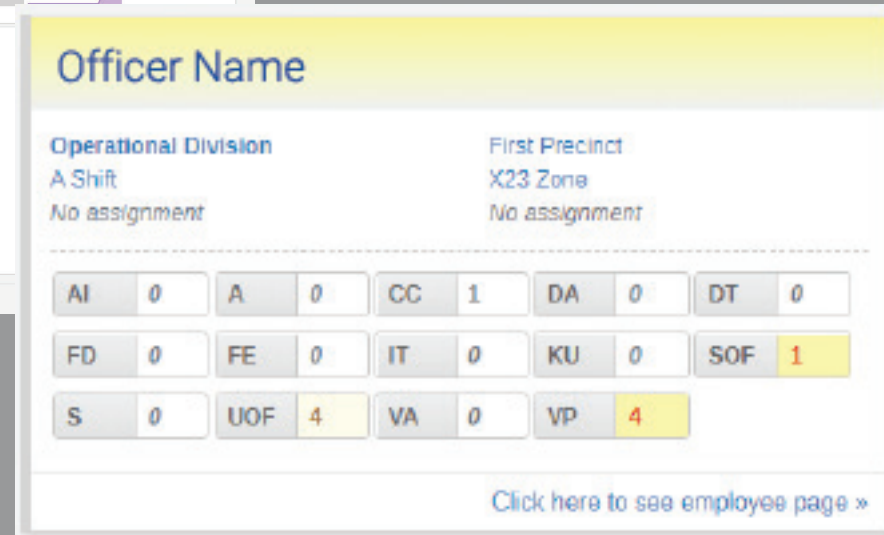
Officer Name

Operational Division
A Shift
No assignment

First Precinct
X23 Zone
No assignment

| AI | 0 | A | 0 | CC | 1 | DA | 0 | DT | 0 |
|---|---|---|---|---|---|---|---|---|---|
| FD | 0 | FE | 0 | IT | 0 | KU | 0 | SOF | 1 |
| S | 0 | UOF | 4 | VA | 0 | VP | 4 | | |

Click here to see employee page »